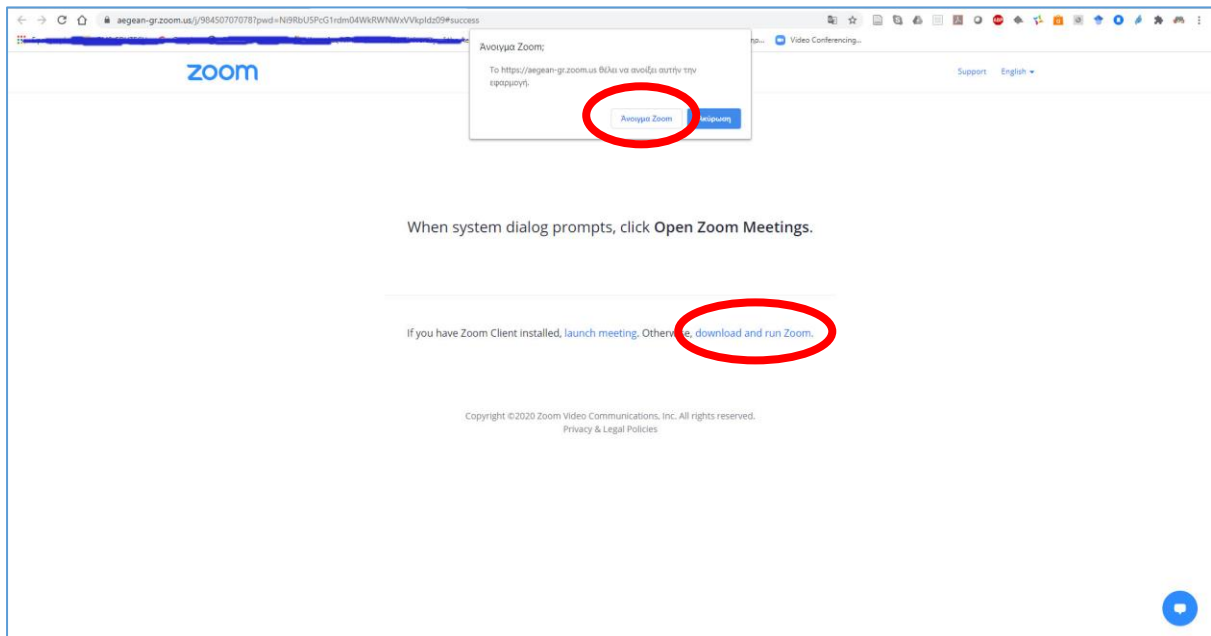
aegean-gr.zoom.us/j/98450707078?pwd=Ni9RbU5PcG1rdm04WkRWNWxVVkpIdz09#success

Video Conferencing...

zoom

Support English

Άνοιγμα Zoom;

Το https://aegean-gr.zoom.us θέλει να ανοίξει αυτήν την εφαρμογή.

Άνοιγμα Zoom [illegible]κύρωση

When system dialog prompts, click Open Zoom Meetings.

If you have Zoom Client installed, launch meeting. Otherw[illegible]e, download and run Zoom.

Copyright ©2020 Zoom Video Communications, Inc. All rights reserved.
Privacy & Legal Policies